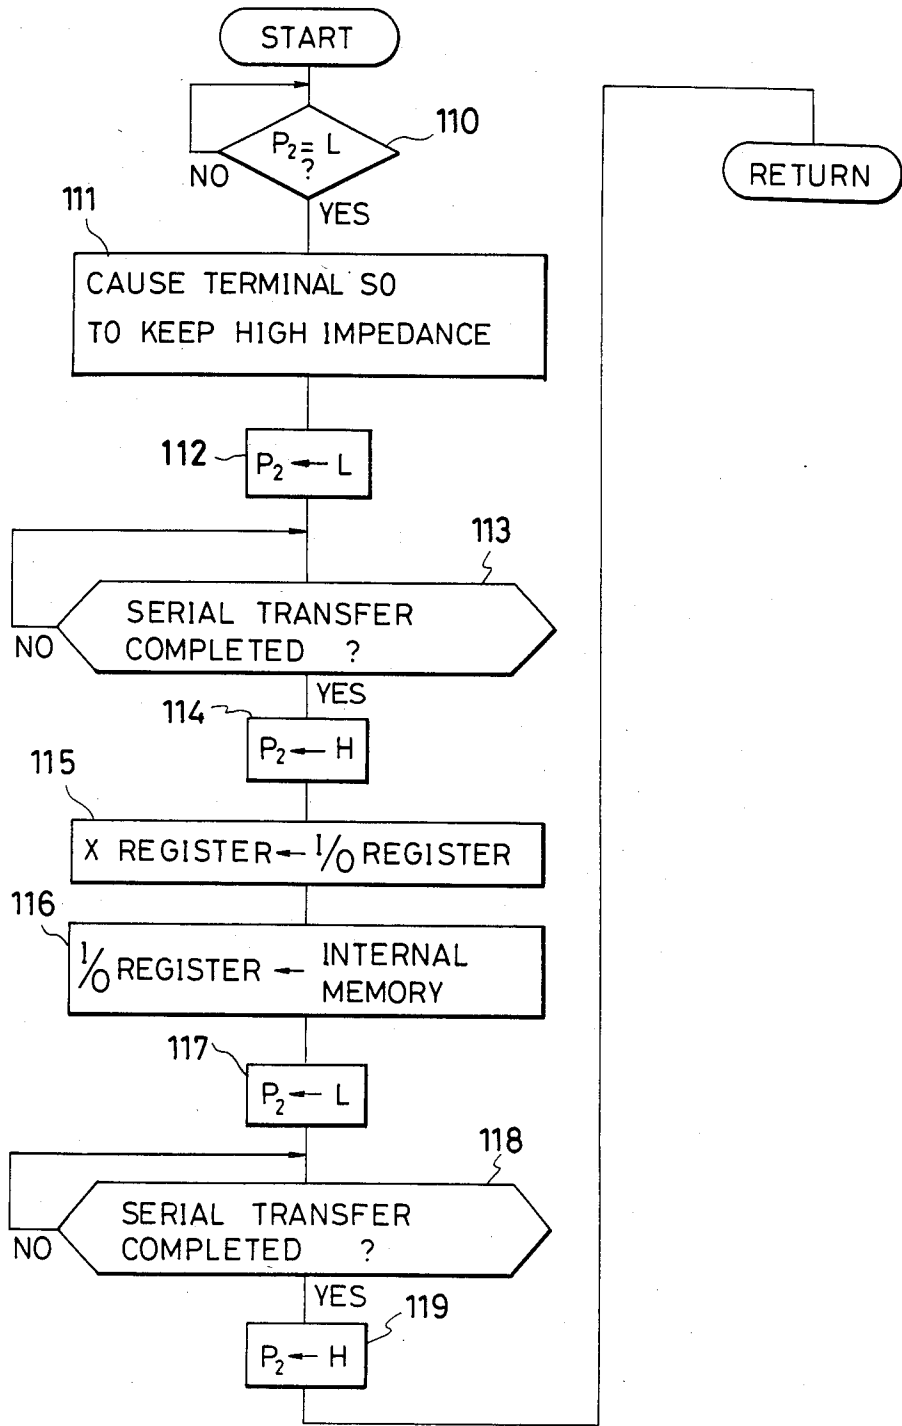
START

$P_2 = L$ ?

110

NO

YES

RETURN

111

CAUSE TERMINAL SO TO KEEP HIGH IMPEDANCE

112

$P_2 \leftarrow L$

113

SERIAL TRANSFER COMPLETED ?

NO

YES

114

$P_2 \leftarrow H$

115

X REGISTER $\leftarrow$ I/O REGISTER

116

I/O REGISTER $\leftarrow$ INTERNAL MEMORY

117

$P_2 \leftarrow L$

118

SERIAL TRANSFER COMPLETED ?

NO

YES

119

$P_2 \leftarrow H$